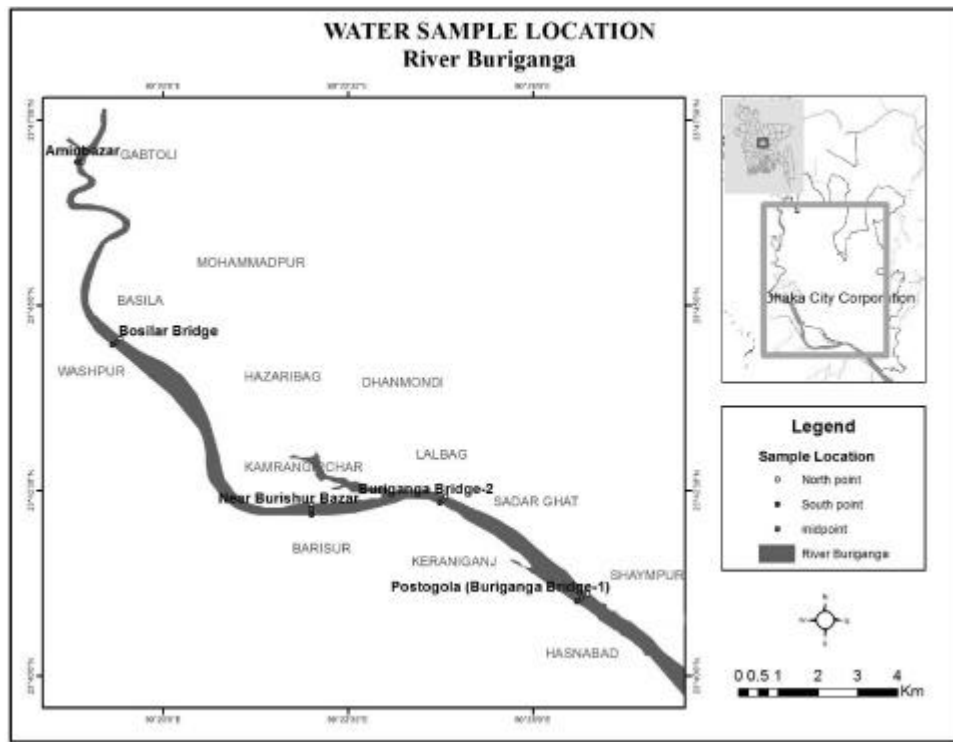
WATER SAMPLE LOCATION
River Buriganga

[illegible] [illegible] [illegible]

Aminbazar GABTOLI

MOHAMMADPUR

BASILA

Bosilar Bridge

WASHPUR

HAZARIBAG

DHANMONDI

LALBAG

KAMRANGIRCHAR

Buriganga Bridge-2

Near Burishur Bazar

SADAR GHAT

BARISUR

KERANIGANJ

SHAYMPUR

Postogola (Buriganga Bridge-1)

HASNABAD

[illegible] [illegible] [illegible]

Dhaka City Corporation

Legend

Sample Location

North point

South point

midpoint

River Buriganga

0 0.5 1 2 3 4 Km